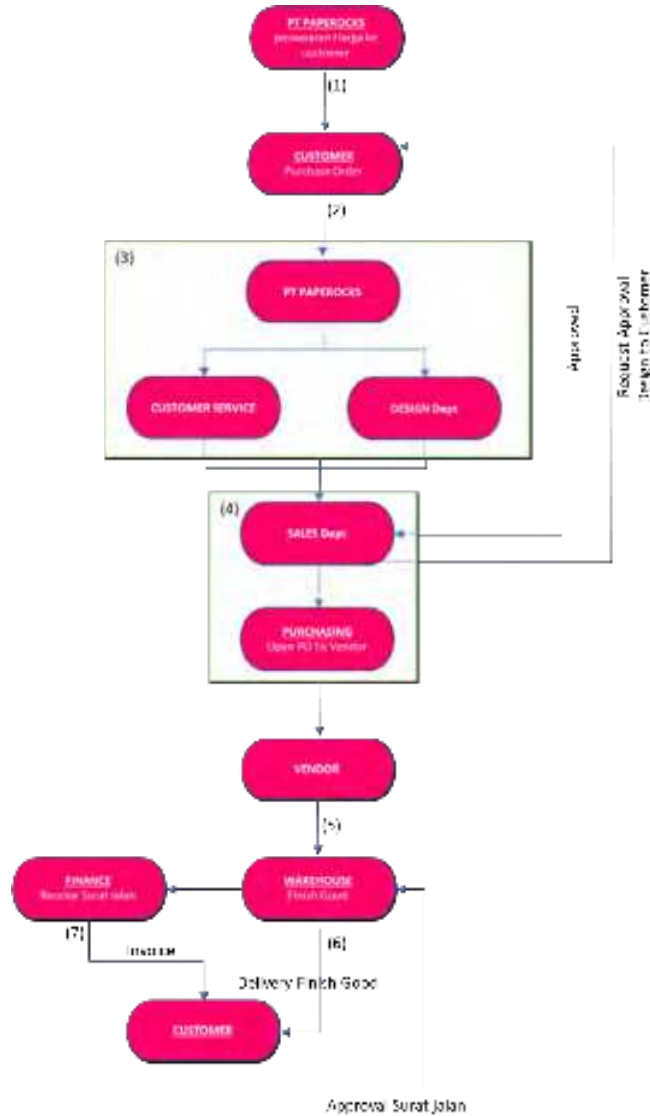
PT PAPEROCKS
penawaran Harga ke customer

(1)

CUSTOMER
Purchase Order

(2)

(3)

PT PAPEROCKS

CUSTOMER SERVICE

DESIGN Dept

(4)

SALES Dept

PURCHASING
Open PO to Vendor

Approved

Request Approval
Design to Customer

VENDOR

(5)

FINANCE
Receive Surat Jalan

WAREHOUSE
Finish Good

(7)

Invoice

(6)

Delivery Finish Good

CUSTOMER

Approval Surat Jalan